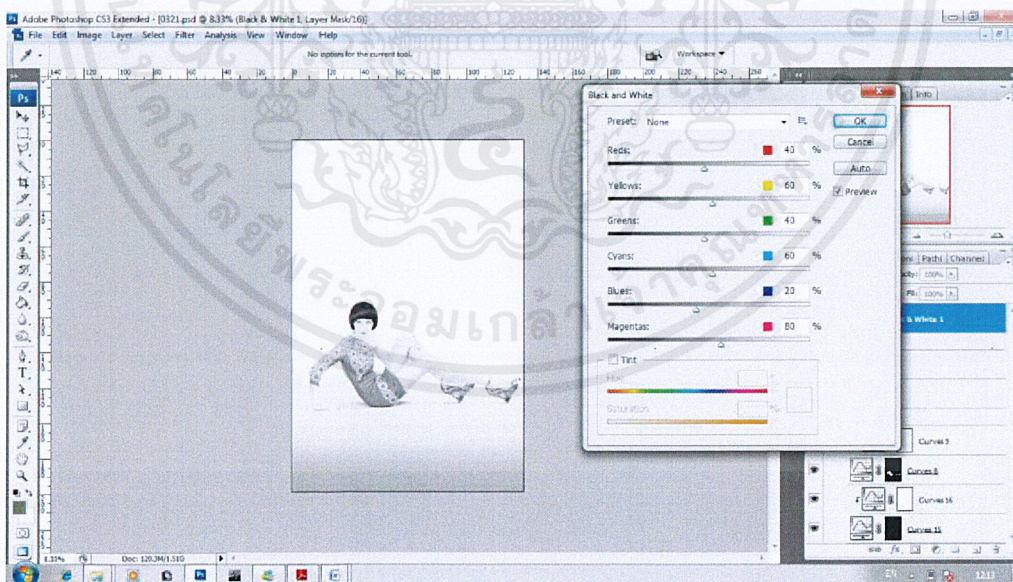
Adobe Photoshop CS3 Extended - [0321.psd @ 8.33% (Black & White 1, Layer Mask/16)]

File Edit Image Layer Select Filter Analysis View Window Help

No options for the current tool.

Workspace ▾

Black and White

Preset: None

OK

Cancel

Auto

Preview

Reds: 40 %

Yellows: 60 %

Greens: 40 %

Cyans: 60 %

Blues: 20 %

Magentas: 80 %

Tint

Hue

Saturation %

Info

Paths Channels

Opacity: 100%

Fill: 100%

Black & White 1

Curves 7

Curves 6

Curves 16

Curves 15

8.33%

Doc: 120.3M/1.51G